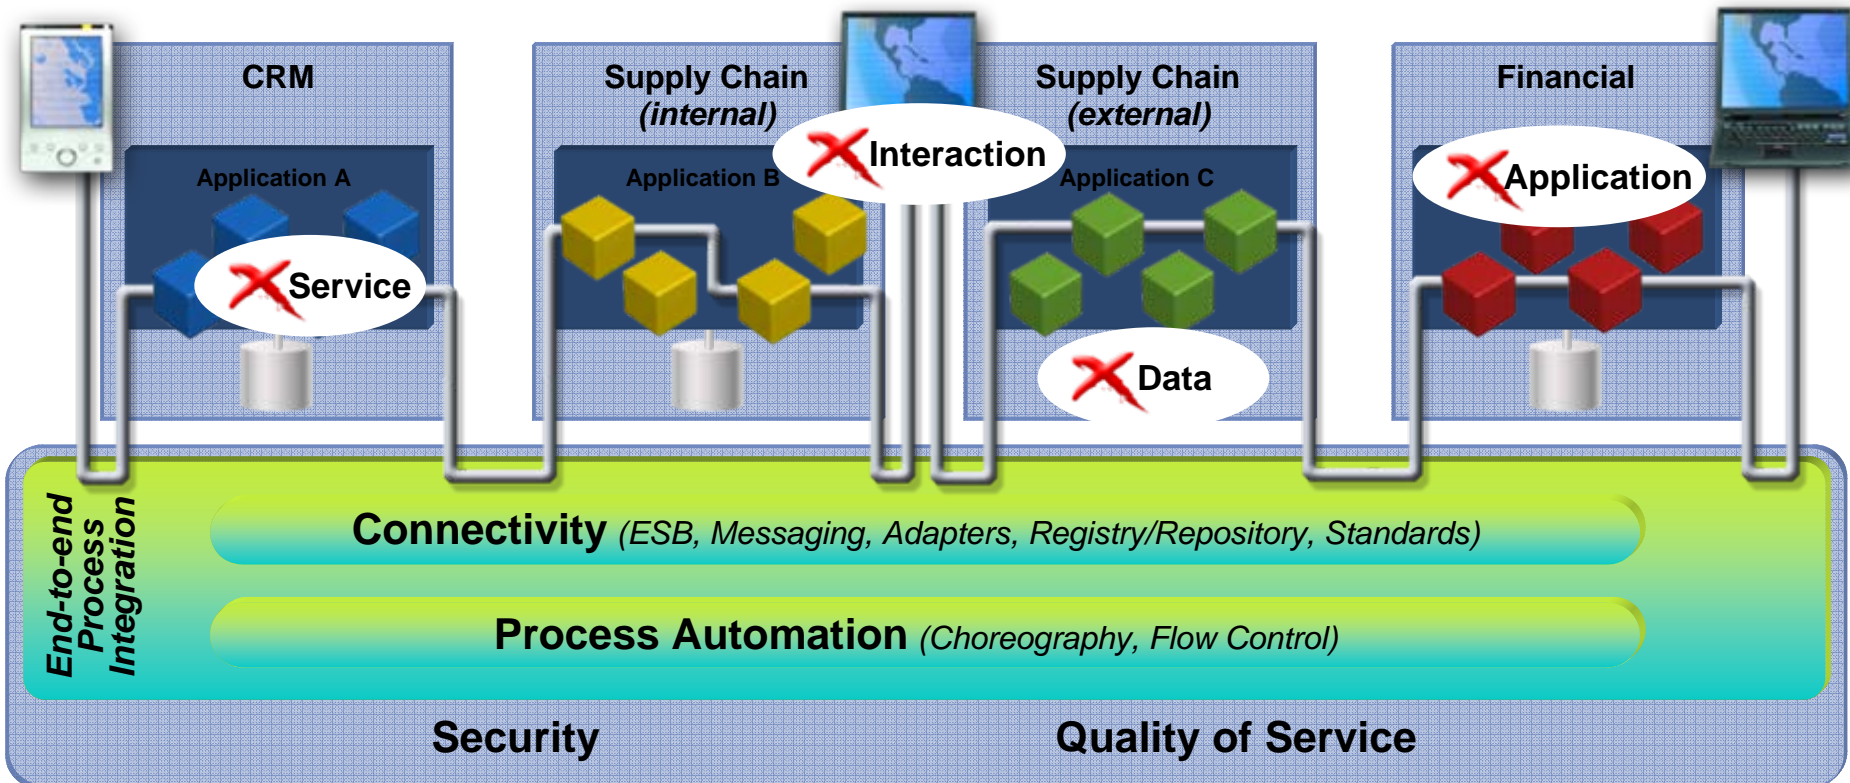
CRM

Application A

Service

Supply Chain
*(internal)*

Application B

Interaction

Supply Chain
*(external)*

Application C

Data

Financial

Application

End-to-end Process Integration

Connectivity *(ESB, Messaging, Adapters, Registry/Repository, Standards)*

Process Automation *(Choreography, Flow Control)*

Security

Quality of Service